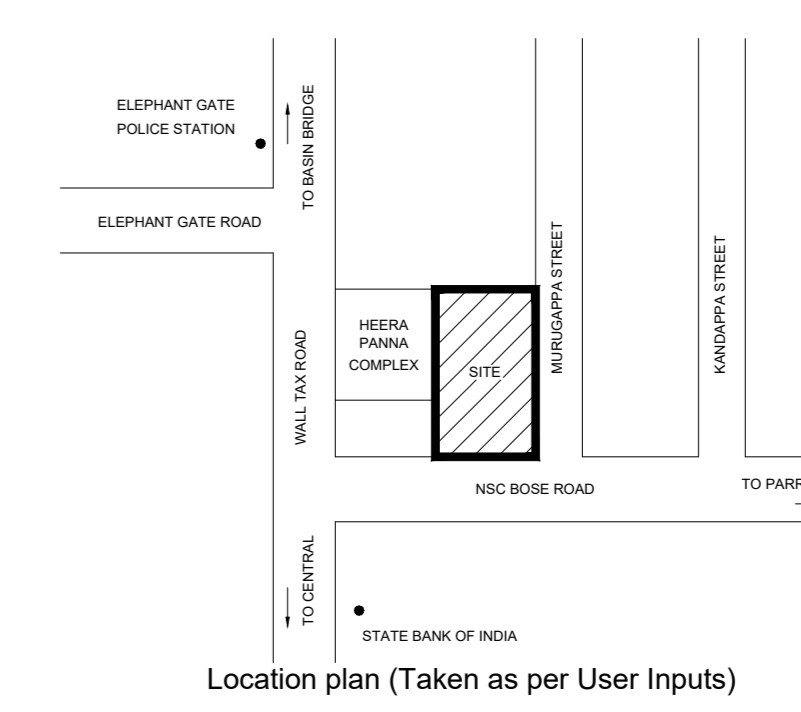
ELEPHANT GATE
POLICE STATION

TO BASIN BRIDGE

ELEPHANT GATE ROAD

MURUGAPPA STREET

KANDAPPA STREET

HEERA
PANNA
COMPLEX

SITE

WALL TAX ROAD

NSC BOSE ROAD

TO PARR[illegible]

TO CENTRAL

STATE BANK OF INDIA

Location plan (Taken as per User Inputs)